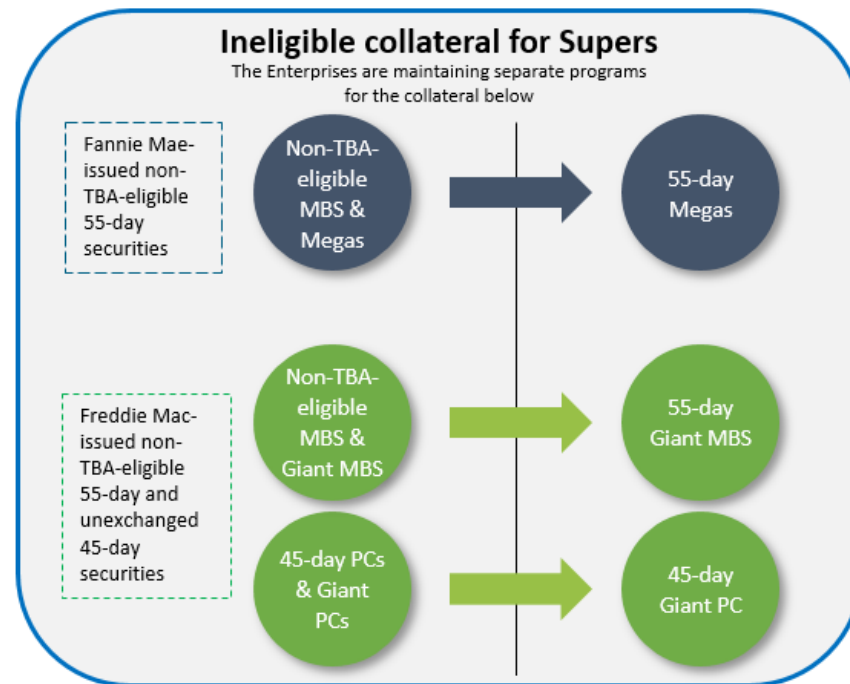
Ineligible collateral for Supers

The Enterprises are maintaining separate programs for the collateral below

Fannie Mae-issued non-TBA-eligible 55-day securities

Non-TBA-eligible MBS & Megas

55-day Megas

Freddie Mac-issued non-TBA-eligible 55-day and unexchanged 45-day securities

Non-TBA-eligible MBS & Giant MBS

55-day Giant MBS

45-day PCs & Giant PCs

45-day Giant PC